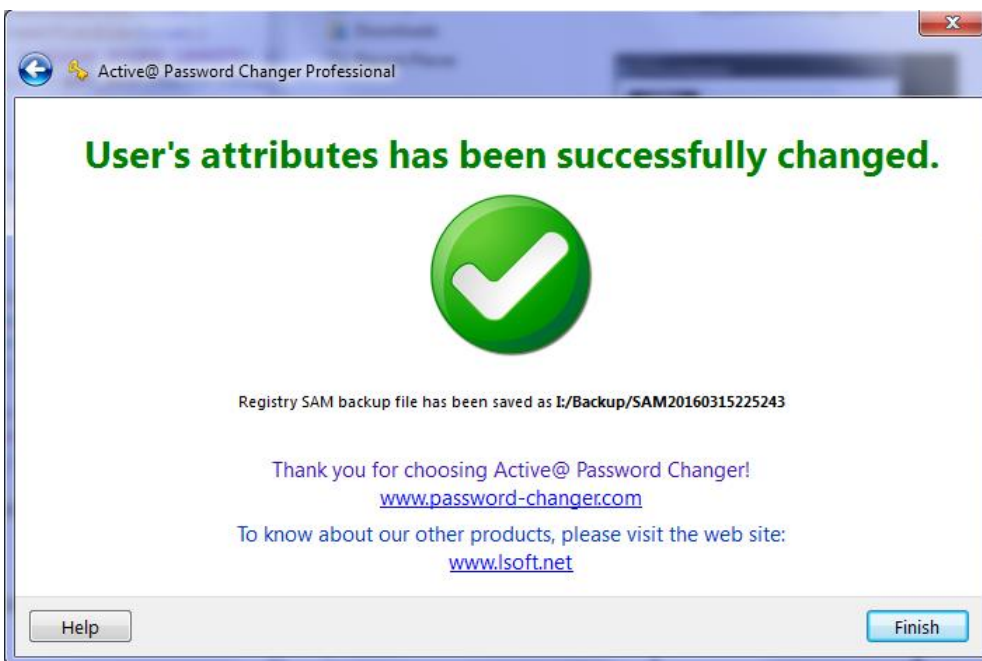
Active@ Password Changer Professional

User's attributes has been successfully changed.

Registry SAM backup file has been saved as I:/Backup/SAM20160315225243

Thank you for choosing Active@ Password Changer!
www.password-changer.com

To know about our other products, please visit the web site:
www.lsoft.net

Help

Finish